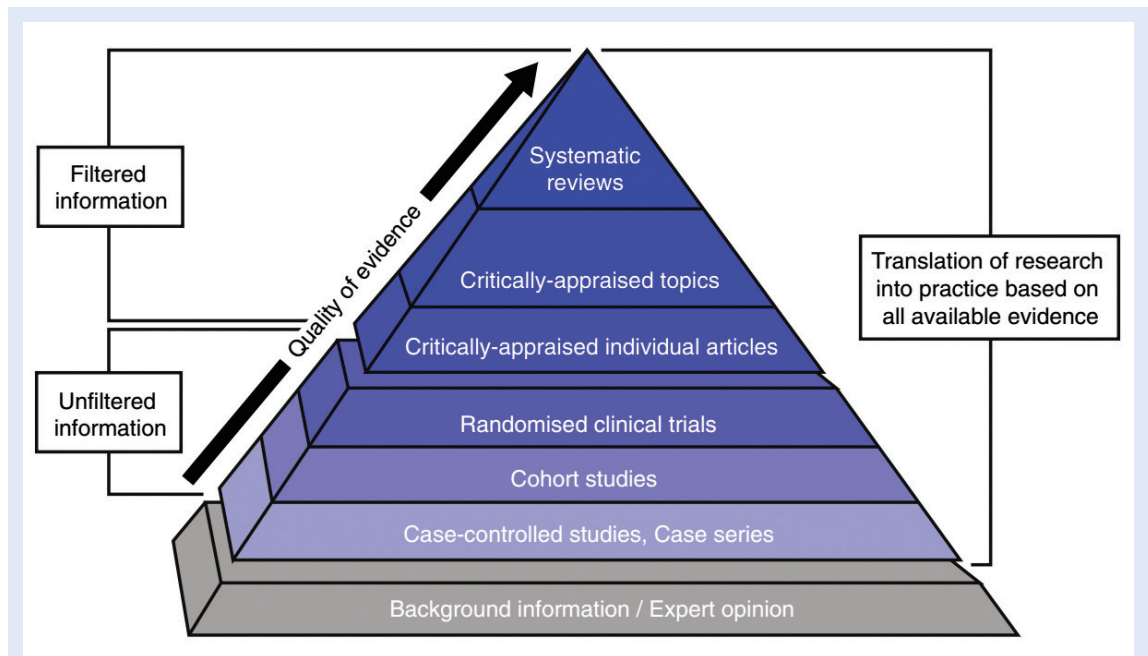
Filtered information

Unfiltered information

Quality of evidence

Systematic reviews

Critically-appraised topics

Critically-appraised individual articles

Randomised clinical trials

Cohort studies

Case-controlled studies, Case series

Background information / Expert opinion

Translation of research into practice based on all available evidence